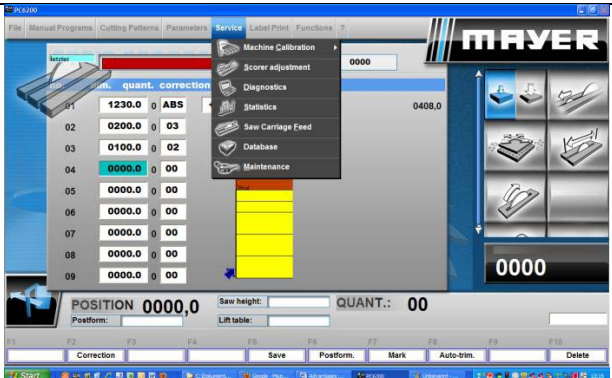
PC6200

File Manual Programs Cutting Patterns Parameters Service Label Print Functions ?

MAYER

Machine Calibration
Scorer adjustment
Diagnostics
Statistics
Saw Carriage Feed
Database
Maintenance

0000

quant. correction

| | | | |
|---|---|---|---|
| 01 | 1230.0 | 0 | ABS |
| 02 | 0200.0 | 0 | 03 |
| 03 | 0100.0 | 0 | 02 |
| 04 | 0000.0 | 0 | 00 |
| 05 | 0000.0 | 0 | 00 |
| 06 | 0000.0 | 0 | 00 |
| 07 | 0000.0 | 0 | 00 |
| 08 | 0000.0 | 0 | 00 |
| 09 | 0000.0 | 0 | 00 |

0408,0

0000

POSITION 0000,0
Postform:
Saw height:
Lift table:
QUANT.: 00

F1 F2 Correction F3 F4 F5 Save F6 Postform. F7 Mark F8 Auto-trim. F9 F10 Delete

Start